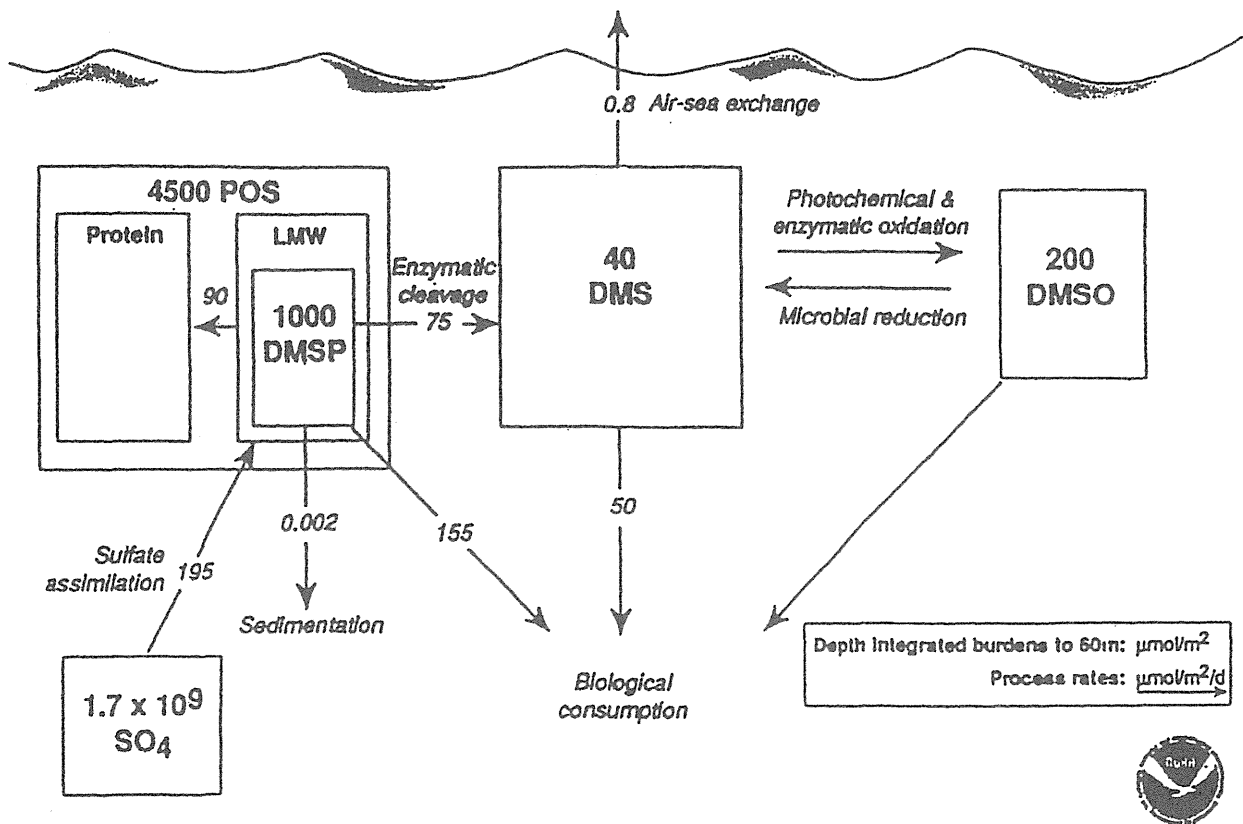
0.8 Air-sea exchange

4500 POS

Protein

LMW

90

1000 DMSP

Enzymatic cleavage

75

40 DMS

Photochemical & enzymatic oxidation

Microbial reduction

200 DMSO

0.002

155

50

Sulfate assimilation

195

Sedimentation

Biological consumption

Depth integrated burdens to 60m: $\mu mol/m^2$

Process rates: $\mu mol/m^2/d$

$1.7 \times 10^9$ $SO_4$

NOAA